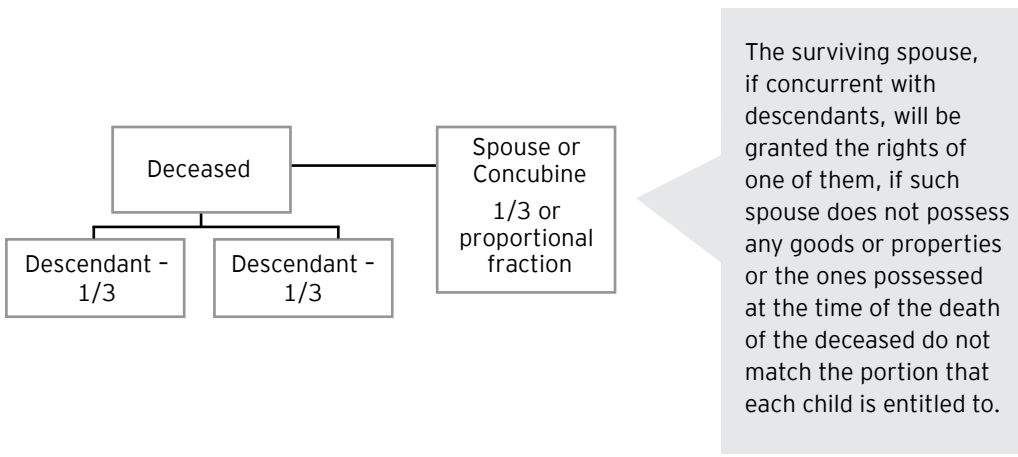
Deceased

Spouse or Concubine
1/3 or proportional fraction

Descendant - 1/3

Descendant - 1/3

The surviving spouse, if concurrent with descendants, will be granted the rights of one of them, if such spouse does not possess any goods or properties or the ones possessed at the time of the death of the deceased do not match the portion that each child is entitled to.